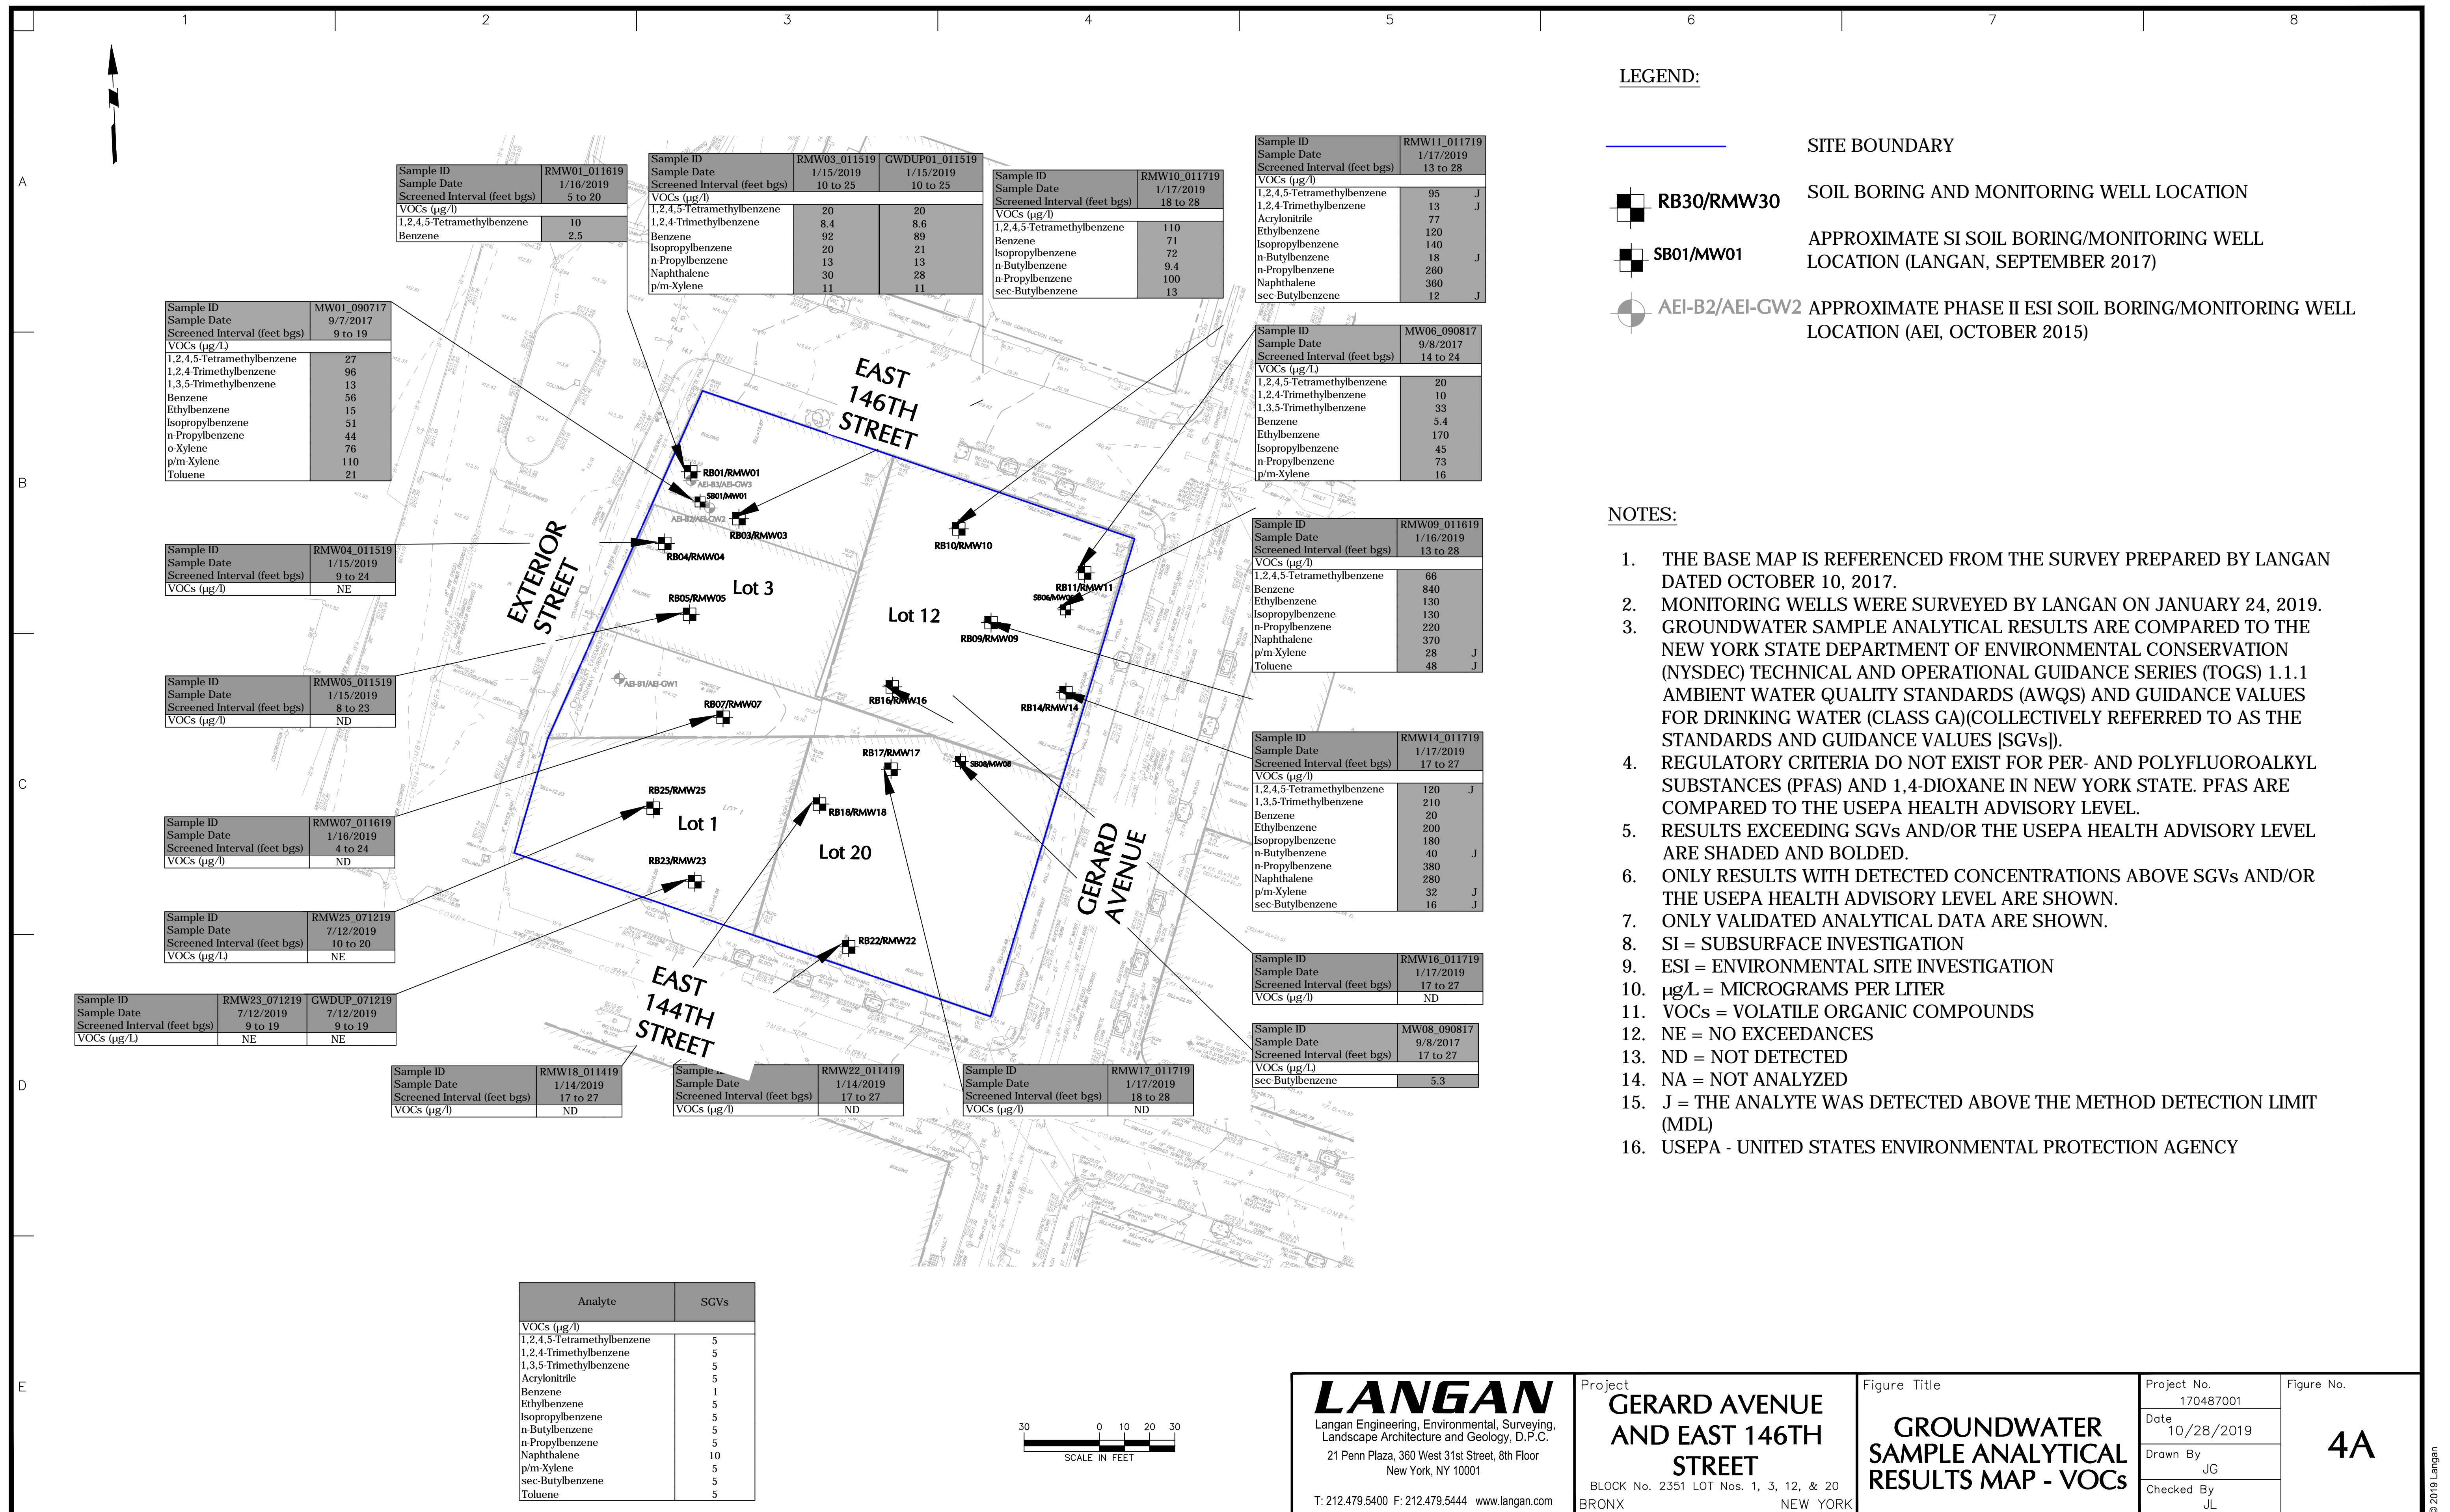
1 2 3 4 5 6 7 8

A B C D E

| Sample ID | RMW01_011619 |
|---|---|
| Sample Date | 1/16/2019 |
| Screened Interval (feet bgs) | 5 to 20 |
| VOCs (µg/l) | |
| 1,2,4,5-Tetramethylbenzene | 10 |
| Benzene | 2.5 |

| Sample ID | RMW03_011519 | GWDUP01_011519 |
|---|---|---|
| Sample Date | 1/15/2019 | 1/15/2019 |
| Screened Interval (feet bgs) | 10 to 25 | 10 to 25 |
| VOCs (µg/l) | | |
| 1,2,4,5-Tetramethylbenzene | 20 | 20 |
| 1,2,4-Trimethylbenzene | 8.4 | 8.6 |
| Benzene | 92 | 89 |
| Isopropylbenzene | 20 | 21 |
| n-Propylbenzene | 13 | 13 |
| Naphthalene | 30 | 28 |
| p/m-Xylene | 11 | 11 |

| Sample ID | RMW10_011719 |
|---|---|
| Sample Date | 1/17/2019 |
| Screened Interval (feet bgs) | 18 to 28 |
| VOCs (µg/l) | |
| 1,2,4,5-Tetramethylbenzene | 110 |
| Benzene | 71 |
| Isopropylbenzene | 72 |
| n-Butylbenzene | 9.4 |
| n-Propylbenzene | 100 |
| sec-Butylbenzene | 13 |

| Sample ID | RMW11_011719 | |
|---|---|---|
| Sample Date | 1/17/2019 | |
| Screened Interval (feet bgs) | 13 to 28 | |
| VOCs (µg/l) | | |
| 1,2,4,5-Tetramethylbenzene | 95 | J |
| 1,2,4-Trimethylbenzene | 13 | J |
| Acrylonitrile | 77 | |
| Ethylbenzene | 120 | |
| Isopropylbenzene | 140 | |
| n-Butylbenzene | 18 | J |
| n-Propylbenzene | 260 | |
| Naphthalene | 360 | |
| sec-Butylbenzene | 12 | J |

| Sample ID | MW01_090717 |
|---|---|
| Sample Date | 9/7/2017 |
| Screened Interval (feet bgs) | 9 to 19 |
| VOCs (µg/L) | |
| 1,2,4,5-Tetramethylbenzene | 27 |
| 1,2,4-Trimethylbenzene | 96 |
| 1,3,5-Trimethylbenzene | 13 |
| Benzene | 56 |
| Ethylbenzene | 15 |
| Isopropylbenzene | 51 |
| n-Propylbenzene | 44 |
| o-Xylene | 76 |
| p/m-Xylene | 110 |
| Toluene | 21 |

| Sample ID | MW06_090817 |
|---|---|
| Sample Date | 9/8/2017 |
| Screened Interval (feet bgs) | 14 to 24 |
| VOCs (µg/L) | |
| 1,2,4,5-Tetramethylbenzene | 20 |
| 1,2,4-Trimethylbenzene | 10 |
| 1,3,5-Trimethylbenzene | 33 |
| Benzene | 5.4 |
| Ethylbenzene | 170 |
| Isopropylbenzene | 45 |
| n-Propylbenzene | 73 |
| p/m-Xylene | 16 |

| Sample ID | RMW04_011519 |
|---|---|
| Sample Date | 1/15/2019 |
| Screened Interval (feet bgs) | 9 to 24 |
| VOCs (µg/l) | NE |

| Sample ID | RMW09_011619 | |
|---|---|---|
| Sample Date | 1/16/2019 | |
| Screened Interval (feet bgs) | 13 to 28 | |
| VOCs (µg/l) | | |
| 1,2,4,5-Tetramethylbenzene | 66 | |
| Benzene | 840 | |
| Ethylbenzene | 130 | |
| Isopropylbenzene | 130 | |
| n-Propylbenzene | 220 | |
| Naphthalene | 370 | |
| p/m-Xylene | 28 | J |
| Toluene | 48 | J |

| Sample ID | RMW05_011519 |
|---|---|
| Sample Date | 1/15/2019 |
| Screened Interval (feet bgs) | 8 to 23 |
| VOCs (µg/l) | ND |

| Sample ID | RMW14_011719 | |
|---|---|---|
| Sample Date | 1/17/2019 | |
| Screened Interval (feet bgs) | 17 to 27 | |
| VOCs (µg/l) | | |
| 1,2,4,5-Tetramethylbenzene | 120 | J |
| 1,3,5-Trimethylbenzene | 210 | |
| Benzene | 20 | |
| Ethylbenzene | 200 | |
| Isopropylbenzene | 180 | |
| n-Butylbenzene | 40 | J |
| n-Propylbenzene | 380 | |
| Naphthalene | 280 | |
| p/m-Xylene | 32 | J |
| sec-Butylbenzene | 16 | J |

| Sample ID | RMW07_011619 |
|---|---|
| Sample Date | 1/16/2019 |
| Screened Interval (feet bgs) | 4 to 24 |
| VOCs (µg/l) | ND |

| Sample ID | RMW25_071219 |
|---|---|
| Sample Date | 7/12/2019 |
| Screened Interval (feet bgs) | 10 to 20 |
| VOCs (µg/L) | NE |

| Sample ID | RMW16_011719 |
|---|---|
| Sample Date | 1/17/2019 |
| Screened Interval (feet bgs) | 17 to 27 |
| VOCs (µg/l) | ND |

| Sample ID | RMW23_071219 | GWDUP_071219 |
|---|---|---|
| Sample Date | 7/12/2019 | 7/12/2019 |
| Screened Interval (feet bgs) | 9 to 19 | 9 to 19 |
| VOCs (µg/L) | NE | NE |

| Sample ID | MW08_090817 |
|---|---|
| Sample Date | 9/8/2017 |
| Screened Interval (feet bgs) | 17 to 27 |
| VOCs (µg/L) | |
| sec-Butylbenzene | 5.3 |

| Sample ID | RMW18_011419 |
|---|---|
| Sample Date | 1/14/2019 |
| Screened Interval (feet bgs) | 17 to 27 |
| VOCs (µg/l) | ND |

| Sample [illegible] | RMW22_011419 |
|---|---|
| Sample Date | 1/14/2019 |
| Screened Interval (feet bgs) | 17 to 27 |
| VOCs (µg/l) | ND |

| Sample ID | RMW17_011719 |
|---|---|
| Sample Date | 1/17/2019 |
| Screened Interval (feet bgs) | 18 to 28 |
| VOCs (µg/l) | ND |

EAST 146TH STREET
EXTERIOR STREET
GERARD AVENUE
EAST 144TH STREET
Lot 3
Lot 12
Lot 1
Lot 20

RB01/RMW01
AEI-B3/AEI-GW3
SB01/MW01
AEI-B2/AEI-GW2
RB03/RMW03
RB04/RMW04
RB05/RMW05
RB10/RMW10
RB11/RMW11
SB06/MW06
RB09/RMW09
AEI-B1/AEI-GW1
RB07/RMW07
RB16/RMW16
RB14/RMW14
RB17/RMW17
SB08/MW08
RB25/RMW25
RB18/RMW18
RB23/RMW23
RB22/RMW22

LEGEND:

SITE BOUNDARY

RB30/RMW30 SOIL BORING AND MONITORING WELL LOCATION

SB01/MW01 APPROXIMATE SI SOIL BORING/MONITORING WELL LOCATION (LANGAN, SEPTEMBER 2017)

AEI-B2/AEI-GW2 APPROXIMATE PHASE II ESI SOIL BORING/MONITORING WELL LOCATION (AEI, OCTOBER 2015)

NOTES:

1. THE BASE MAP IS REFERENCED FROM THE SURVEY PREPARED BY LANGAN DATED OCTOBER 10, 2017.
2. MONITORING WELLS WERE SURVEYED BY LANGAN ON JANUARY 24, 2019.
3. GROUNDWATER SAMPLE ANALYTICAL RESULTS ARE COMPARED TO THE NEW YORK STATE DEPARTMENT OF ENVIRONMENTAL CONSERVATION (NYSDEC) TECHNICAL AND OPERATIONAL GUIDANCE SERIES (TOGS) 1.1.1 AMBIENT WATER QUALITY STANDARDS (AWQS) AND GUIDANCE VALUES FOR DRINKING WATER (CLASS GA)(COLLECTIVELY REFERRED TO AS THE STANDARDS AND GUIDANCE VALUES [SGVs]).
4. REGULATORY CRITERIA DO NOT EXIST FOR PER- AND POLYFLUOROALKYL SUBSTANCES (PFAS) AND 1,4-DIOXANE IN NEW YORK STATE. PFAS ARE COMPARED TO THE USEPA HEALTH ADVISORY LEVEL.
5. RESULTS EXCEEDING SGVs AND/OR THE USEPA HEALTH ADVISORY LEVEL ARE SHADED AND BOLDED.
6. ONLY RESULTS WITH DETECTED CONCENTRATIONS ABOVE SGVs AND/OR THE USEPA HEALTH ADVISORY LEVEL ARE SHOWN.
7. ONLY VALIDATED ANALYTICAL DATA ARE SHOWN.
8. SI = SUBSURFACE INVESTIGATION
9. ESI = ENVIRONMENTAL SITE INVESTIGATION
10. µg/L = MICROGRAMS PER LITER
11. VOCs = VOLATILE ORGANIC COMPOUNDS
12. NE = NO EXCEEDANCES
13. ND = NOT DETECTED
14. NA = NOT ANALYZED
15. J = THE ANALYTE WAS DETECTED ABOVE THE METHOD DETECTION LIMIT (MDL)
16. USEPA - UNITED STATES ENVIRONMENTAL PROTECTION AGENCY

| Analyte | SGVs |
|---|---|
| VOCs (µg/l) | |
| 1,2,4,5-Tetramethylbenzene | 5 |
| 1,2,4-Trimethylbenzene | 5 |
| 1,3,5-Trimethylbenzene | 5 |
| Acrylonitrile | 5 |
| Benzene | 1 |
| Ethylbenzene | 5 |
| Isopropylbenzene | 5 |
| n-Butylbenzene | 5 |
| n-Propylbenzene | 5 |
| Naphthalene | 10 |
| p/m-Xylene | 5 |
| sec-Butylbenzene | 5 |
| Toluene | 5 |

30 0 10 20 30
SCALE IN FEET

LANGAN
Langan Engineering, Environmental, Surveying, Landscape Architecture and Geology, D.P.C.
21 Penn Plaza, 360 West 31st Street, 8th Floor
New York, NY 10001
T: 212.479.5400 F: 212.479.5444 www.langan.com

Project
GERARD AVENUE AND EAST 146TH STREET
BLOCK No. 2351 LOT Nos. 1, 3, 12, & 20
BRONX NEW YORK

Figure Title
GROUNDWATER SAMPLE ANALYTICAL RESULTS MAP - VOCs

Project No. 170487001
Date 10/28/2019
Drawn By JG
Checked By JL

Figure No.
4A

© 2019 Langan